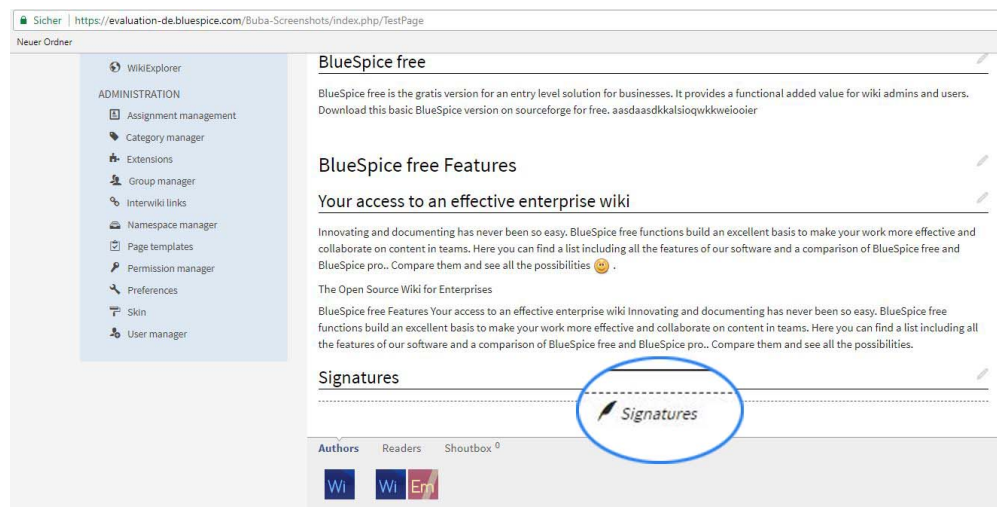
Sicher | https://evaluation-de.bluespice.com/Buba-Screenshots/index.php/TestPage

Neuer Ordner

WikiExplorer

ADMINISTRATION

Assignment management

Category manager

Extensions

Group manager

Interwiki links

Namespace manager

Page templates

Permission manager

Preferences

Skin

User manager

BlueSpice free

BlueSpice free is the gratis version for an entry level solution for businesses. It provides a functional added value for wiki admins and users. Download this basic BlueSpice version on sourceforge for free. aasdaasdkkalsioqwkkweiooier

BlueSpice free Features

Your access to an effective enterprise wiki

Innovating and documenting has never been so easy. BlueSpice free functions build an excellent basis to make your work more effective and collaborate on content in teams. Here you can find a list including all the features of our software and a comparison of BlueSpice free and BlueSpice pro.. Compare them and see all the possibilities .

The Open Source Wiki for Enterprises

BlueSpice free Features Your access to an effective enterprise wiki Innovating and documenting has never been so easy. BlueSpice free functions build an excellent basis to make your work more effective and collaborate on content in teams. Here you can find a list including all the features of our software and a comparison of BlueSpice free and BlueSpice pro.. Compare them and see all the possibilities.

Signatures

Signatures

Authors Readers Shoutbox 0

Wi Wi Em